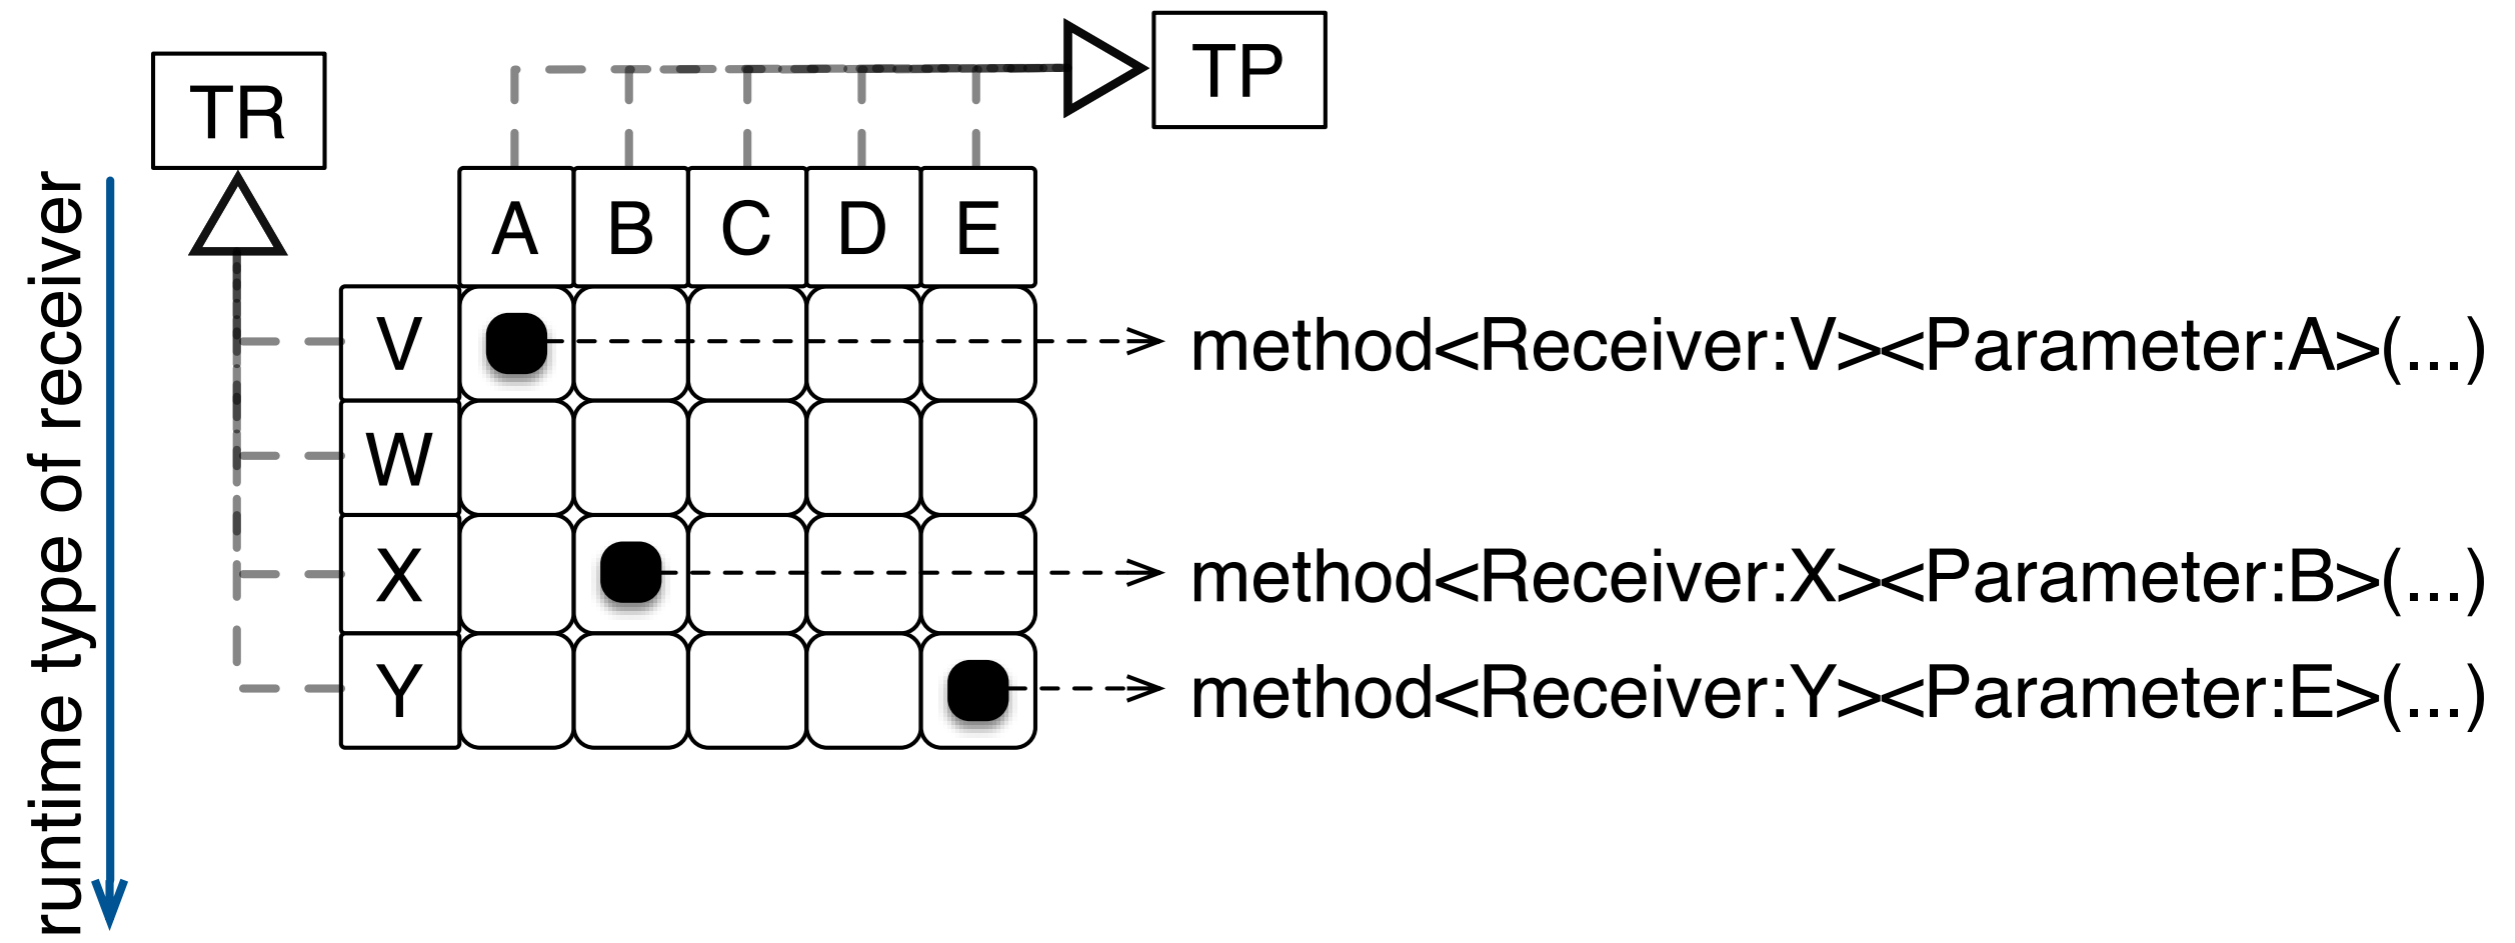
runtime type of receiver

TR

TP

|  | A | B | C | D | E |
|---|---|---|---|---|---|
| V | ● |  |  |  |  |
| W |  |  |  |  |  |
| X |  | ● |  |  |  |
| Y |  |  |  |  | ● |

method<Receiver:V><Parameter:A>(...)

method<Receiver:X><Parameter:B>(...)

method<Receiver:Y><Parameter:E>(...)